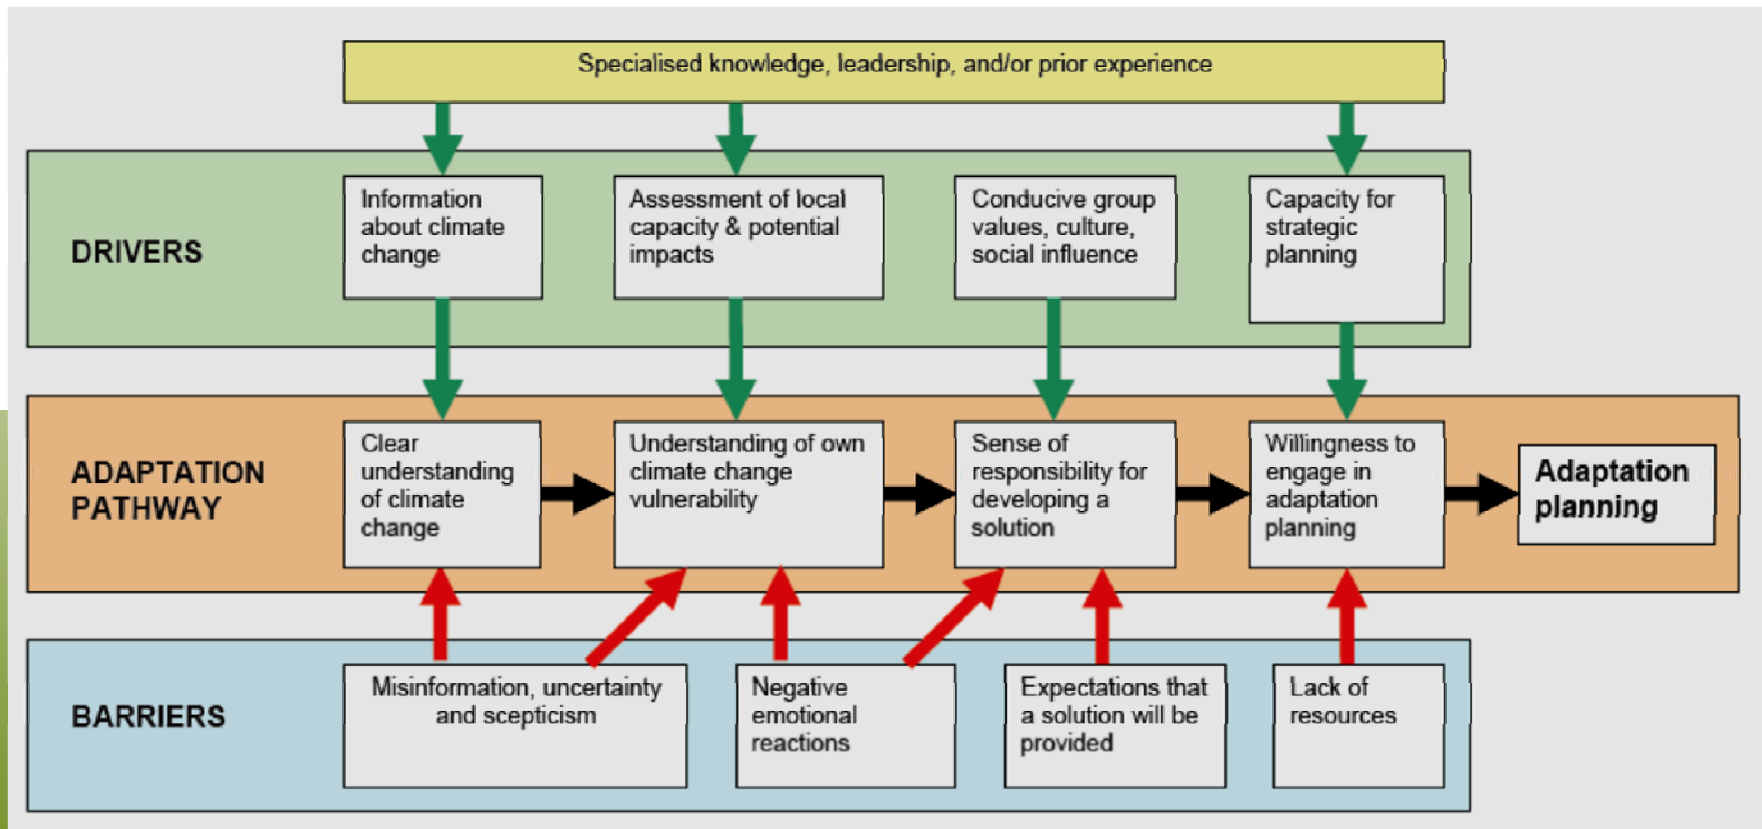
Specialised knowledge, leadership, and/or prior experience

DRIVERS

Information about climate change

Assessment of local capacity & potential impacts

Conducive group values, culture, social influence

Capacity for strategic planning

ADAPTATION PATHWAY

Clear understanding of climate change

Understanding of own climate change vulnerability

Sense of responsibility for developing a solution

Willingness to engage in adaptation planning

Adaptation planning

BARRIERS

Misinformation, uncertainty and scepticism

Negative emotional reactions

Expectations that a solution will be provided

Lack of resources